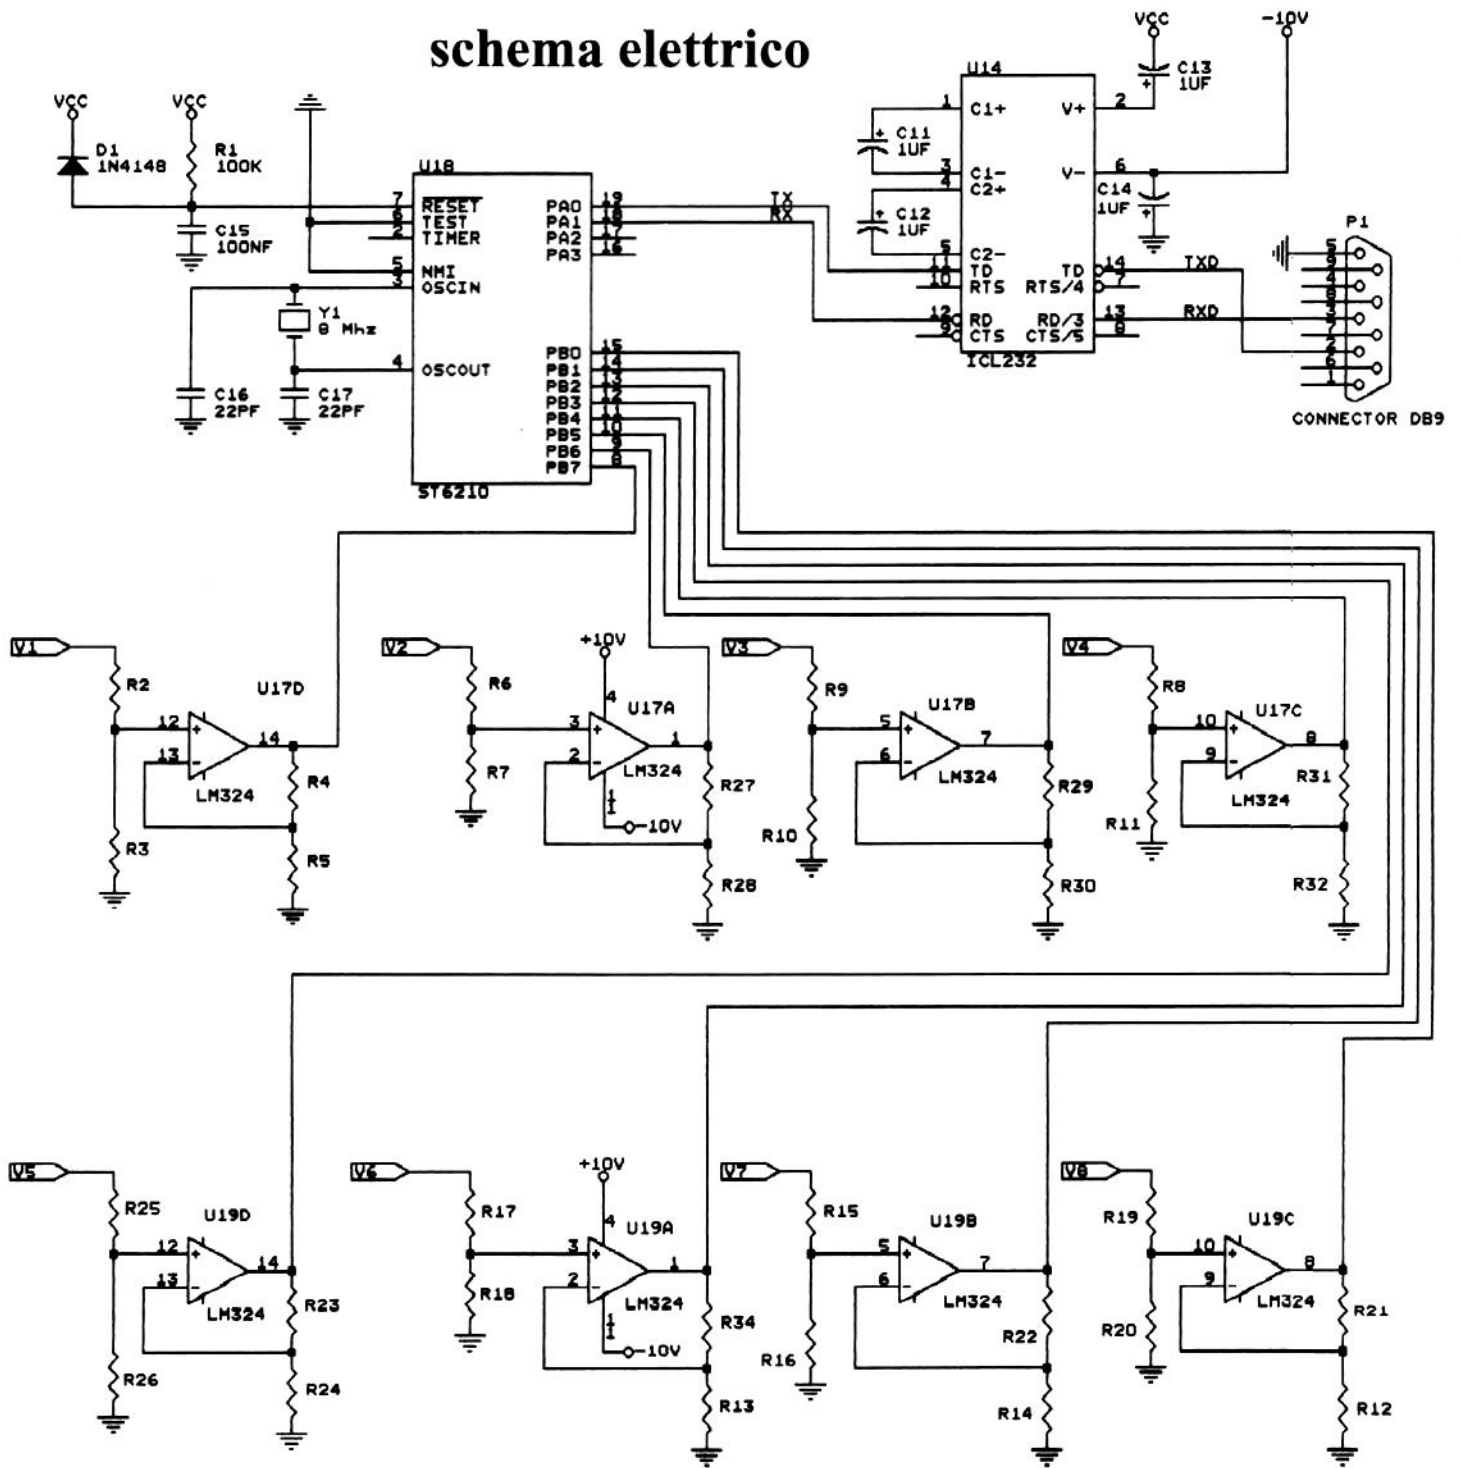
schema elettrico

VCC
D1
1N4148
VCC
R1
100K
C15
100NF
U18
7 RESET
6 TEST
2 TIMER
5 NMI
3 OSCIN
4 OSCOUT
Y1
8 Mhz
C16
22PF
C17
22PF
PA0 19
PA1 18
PA2 17
PA3 16
PB0 15
PB1 14
PB2 13
PB3 12
PB4 11
PB5 10
PB6 9
PB7 8
ST6210
TX
RX
U14
1 C1+
3 C1-
4 C2+
5 C2-
11 TD
10 RTS
12 RD
9 CTS
V+ 2
V- 6
TD 14
RTS/4 7
RD/3 13
CTS/5 8
ICL232
C11
1UF
C12
1UF
VCC
C13
1UF
-10V
C14
1UF
TXD
RXD
P1
5
9
4
8
3
7
2
6
1
CONNECTOR DB9

V1
R2
12
13
U17D
14
LM324
R3
R4
R5
V2
R6
R7
+10V
4
3
2
U17A
1
LM324
11
-10V
R27
R28
V3
R9
R10
5
6
U17B
7
LM324
R29
R30
V4
R8
R11
10
9
U17C
8
LM324
R31
R32

V5
R25
12
13
U19D
14
LM324
R26
R23
R24
V6
R17
R18
+10V
4
3
2
U19A
1
LM324
11
-10V
R34
R13
V7
R15
R16
5
6
U19B
7
LM324
R22
R14
V8
R19
R20
10
9
U19C
8
LM324
R21
R12